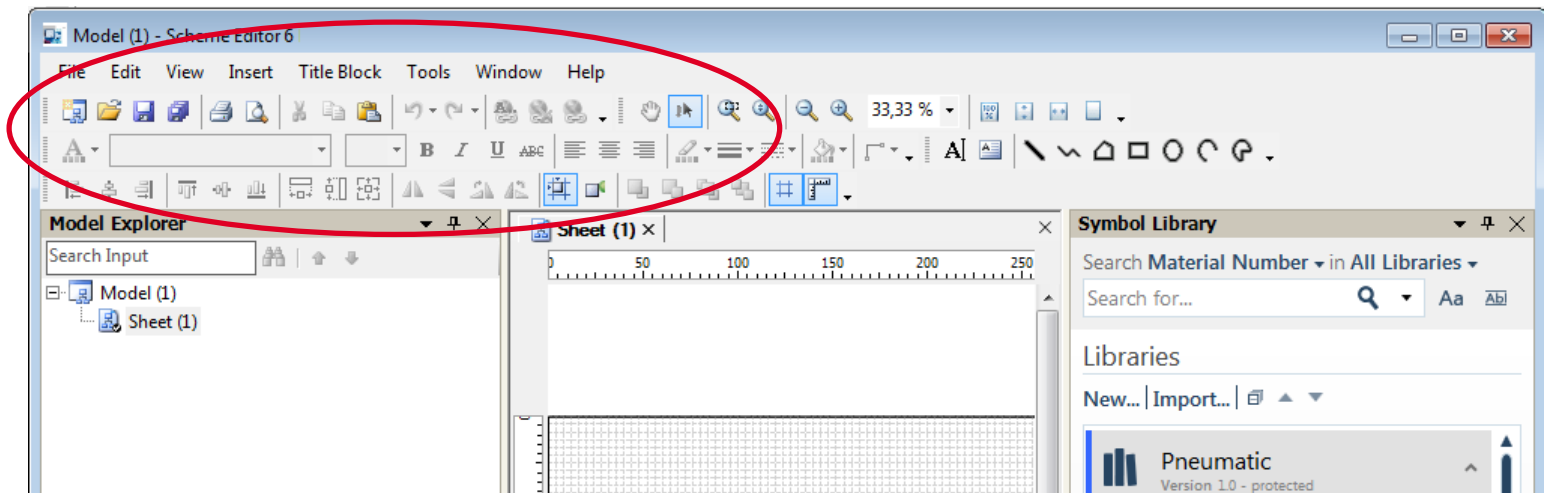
Model (1) - Scheme Editor 6

File Edit View Insert Title Block Tools Window Help

33,33 %

Model Explorer

Search Input

Model (1)
Sheet (1)

Sheet (1)

0 50 100 150 200 250

Symbol Library

Search Material Number in All Libraries

Search for...

Aa Ab

Libraries

New... Import...

Pneumatic
Version 1.0 - protected